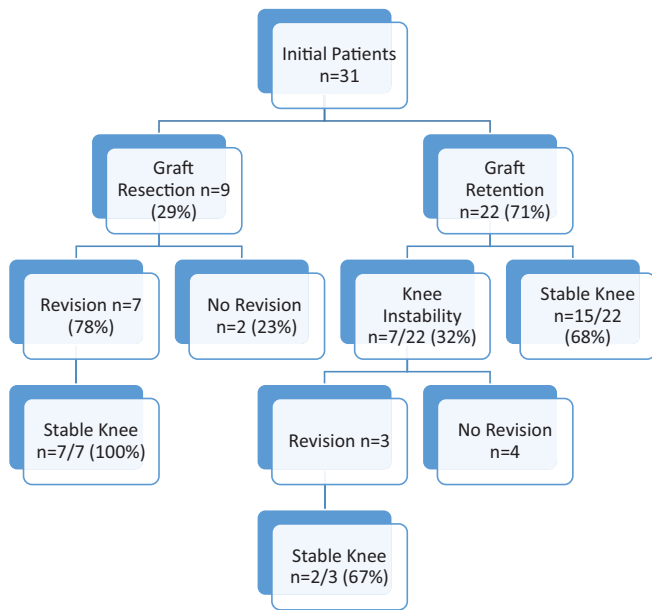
Initial Patients n=31

Graft Resection n=9 (29%)

Graft Retention n=22 (71%)

Revision n=7 (78%)

No Revision n=2 (23%)

Knee Instability n=7/22 (32%)

Stable Knee 15/22 (68%)

Stable Knee n=7/7 (100%)

Revision n=3

No Revision n=4

Stable Knee n=2/3 (67%)